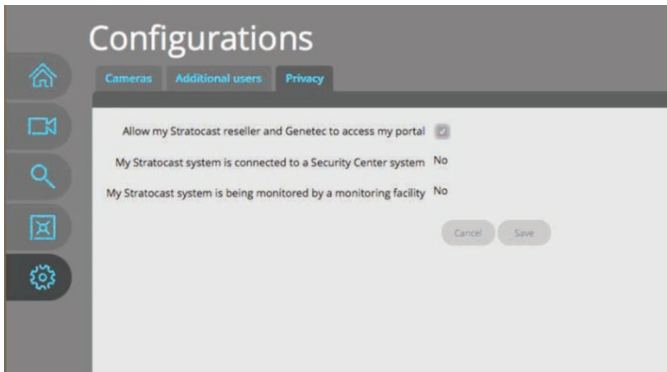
Configurations

Cameras | Additional users | Privacy

Allow my Stratocast reseller and Genetec to access my portal

My Stratocast system is connected to a Security Center system No

My Stratocast system is being monitored by a monitoring facility No

Cancel Save